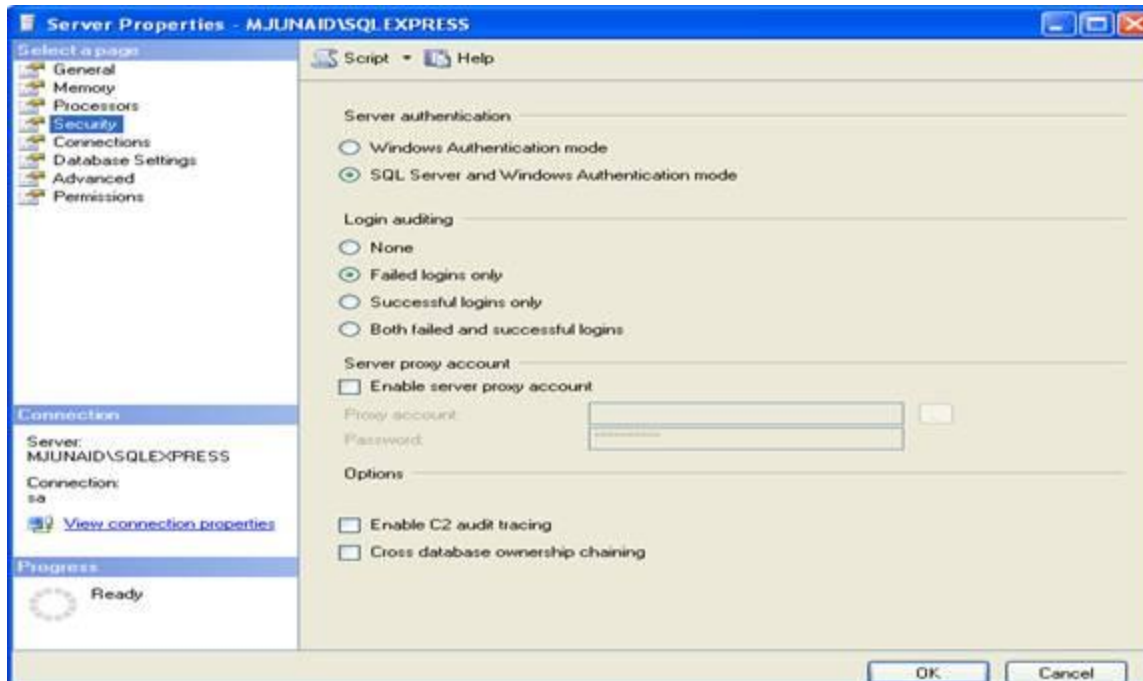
Server Properties - MJUNAID\SQLEXPRESS

Select a page
General
Memory
Processors
Security
Connections
Database Settings
Advanced
Permissions

Script
Help

Server authentication
Windows Authentication mode
SQL Server and Windows Authentication mode

Login auditing
None
Failed logins only
Successful logins only
Both failed and successful logins

Server proxy account
Enable server proxy account
Proxy account:
Password:

Options
Enable C2 audit tracing
Cross database ownership chaining

Connection
Server:
MJUNAID\SQLEXPRESS
Connection:
sa
View connection properties

Progress
Ready

OK
Cancel